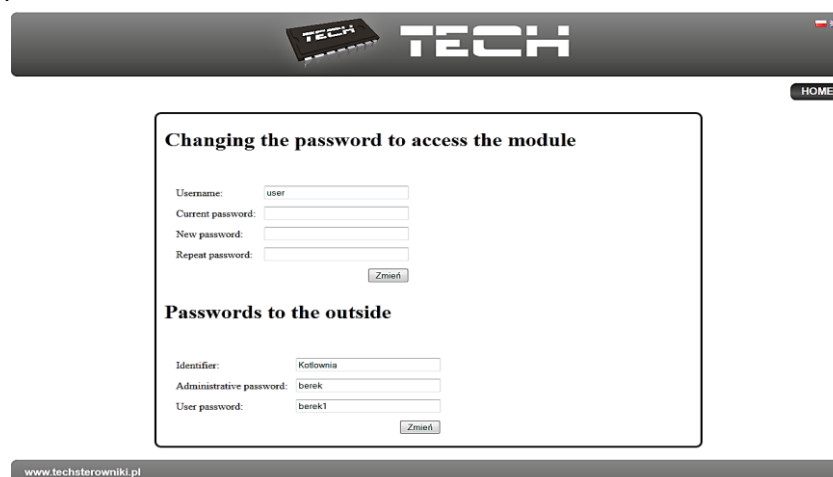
TECH TECH

HOME

Changing the password to access the module

Username: user
Current password:
New password:
Repeat password:
Zmień

Passwords to the outside

Identifier: Kotlownia
Administrative password: berek
User password: berek1
Zmień

www.techsterowniki.pl